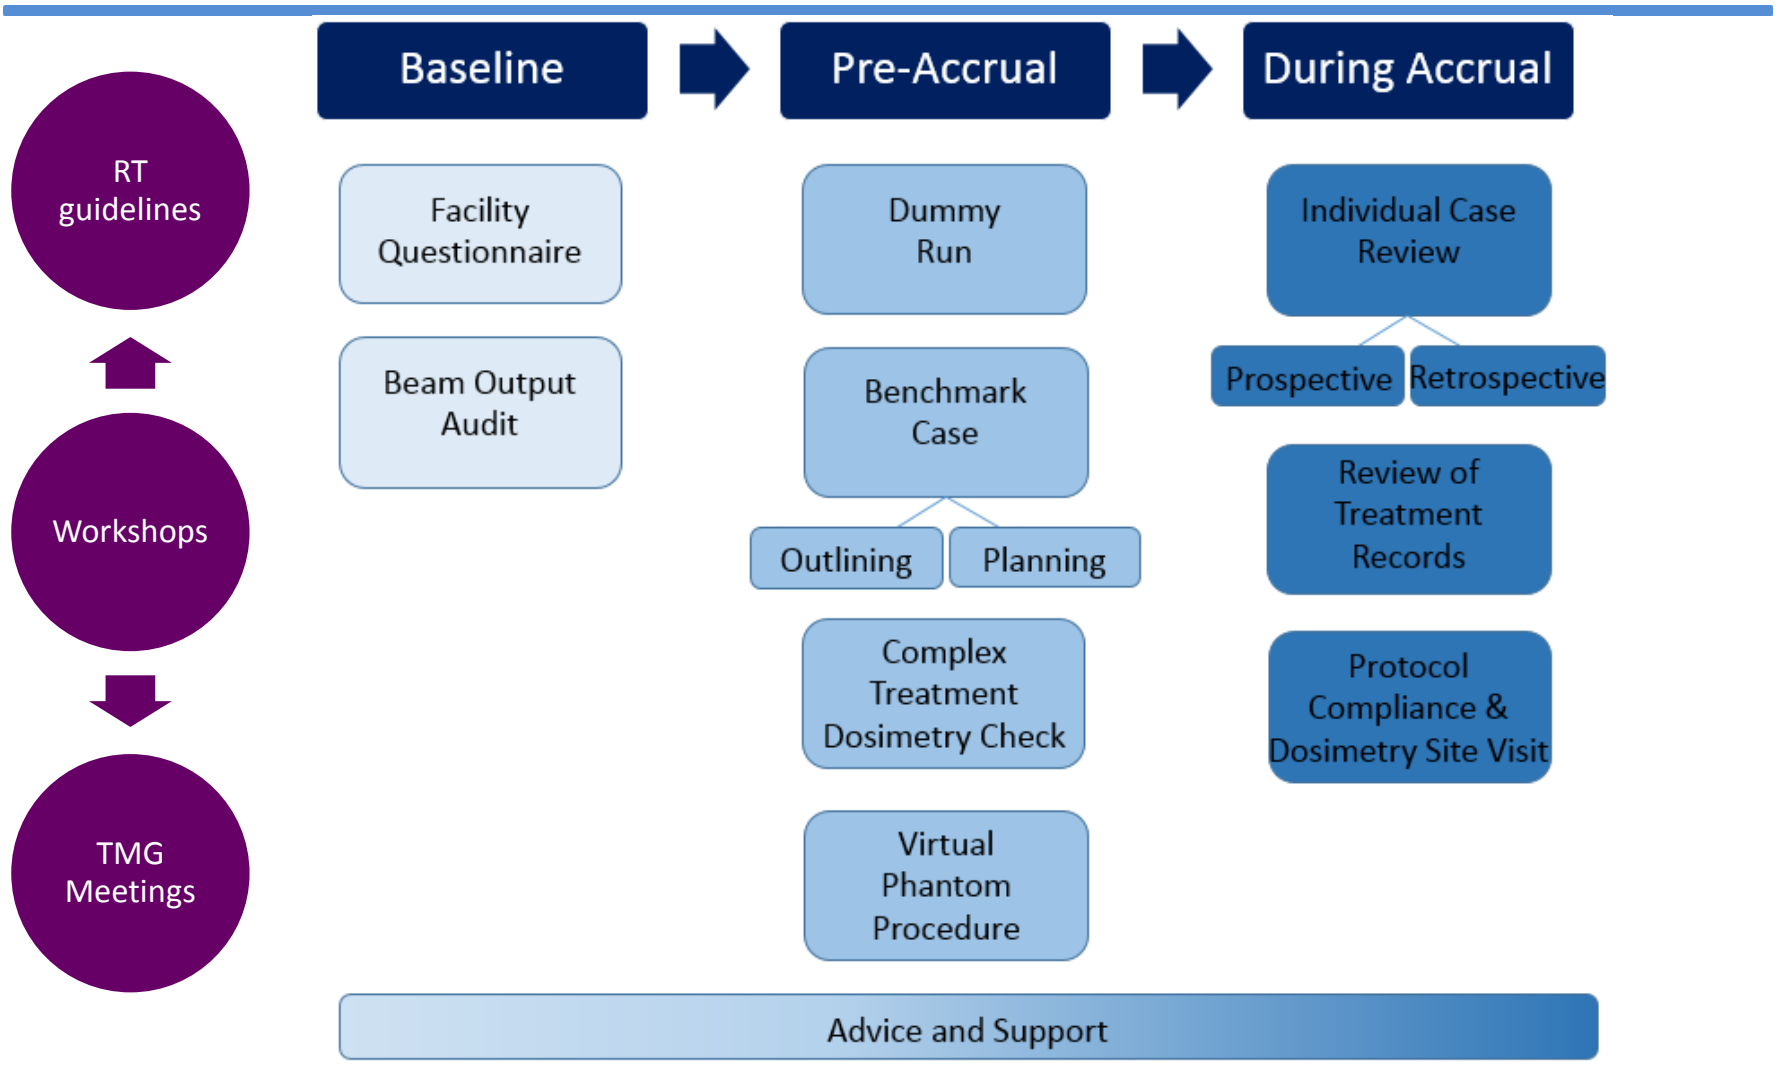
RT guidelines

Workshops

TMG Meetings

Baseline

Pre-Accrual

During Accrual

Facility Questionnaire

Beam Output Audit

Dummy Run

Benchmark Case

Outlining

Planning

Complex Treatment Dosimetry Check

Virtual Phantom Procedure

Individual Case Review

Prospective

Retrospective

Review of Treatment Records

Protocol Compliance & Dosimetry Site Visit

Advice and Support